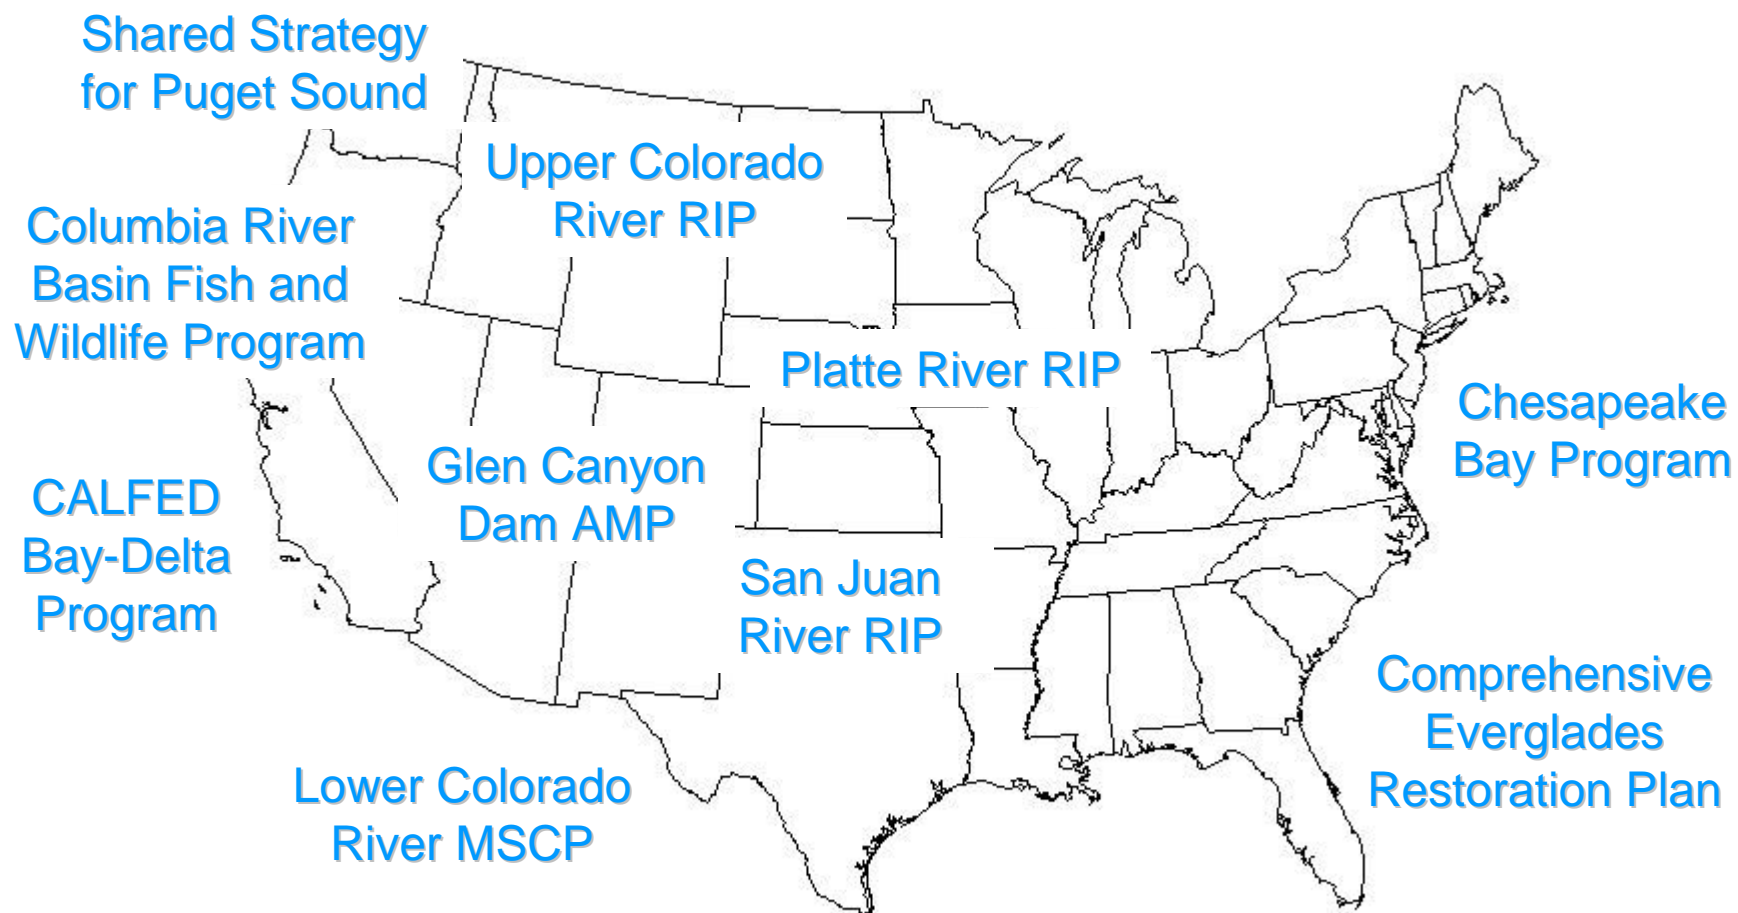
Shared Strategy for Puget Sound

Upper Colorado River RIP

Columbia River Basin Fish and Wildlife Program

Platte River RIP

Chesapeake Bay Program

Glen Canyon Dam AMP

CALFED Bay-Delta Program

San Juan River RIP

Comprehensive Everglades Restoration Plan

Lower Colorado River MSCP